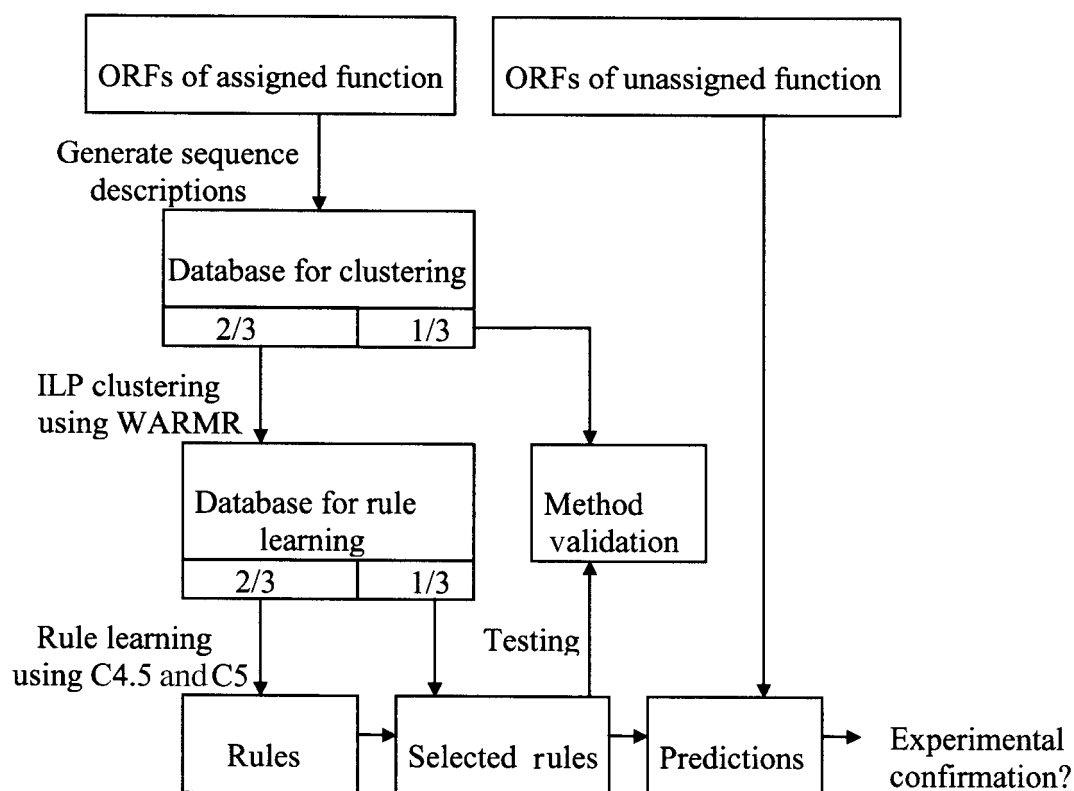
ORFs of assigned function

ORFs of unassigned function

Generate sequence descriptions

Database for clustering

2/3

1/3

ILP clustering using WARMR

Database for rule learning

2/3

1/3

Method validation

Rule learning using C4.5 and C5

Testing

Rules

Selected rules

Predictions

Experimental confirmation?